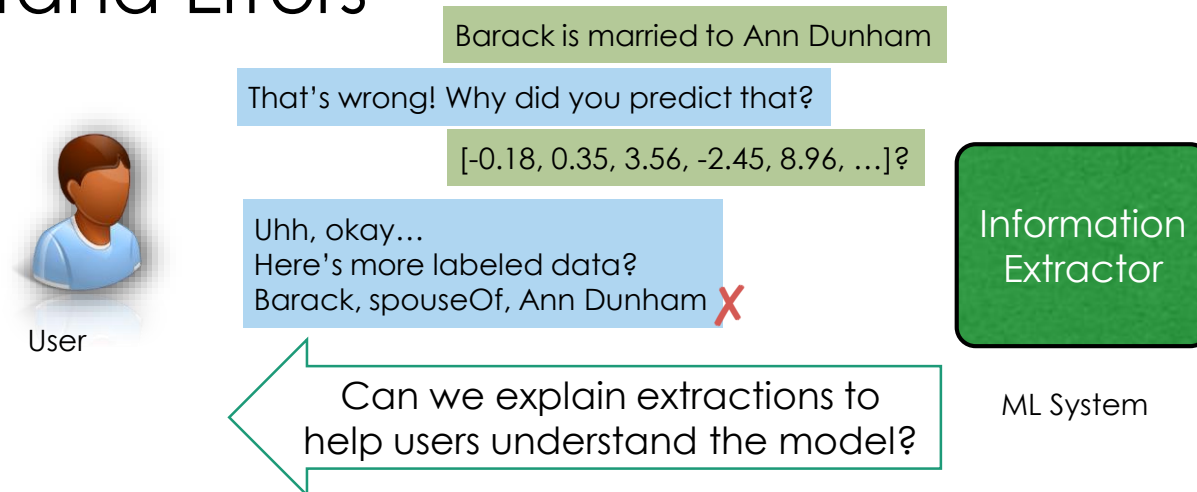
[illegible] and Errors

Barack is married to Ann Dunham

That's wrong! Why did you predict that?

[-0.18, 0.35, 3.56, -2.45, 8.96, …]?

Uhh, okay…
Here's more labeled data?
Barack, spouseOf, Ann Dunham ✗

User

Information Extractor

ML System

Can we explain extractions to help users understand the model?